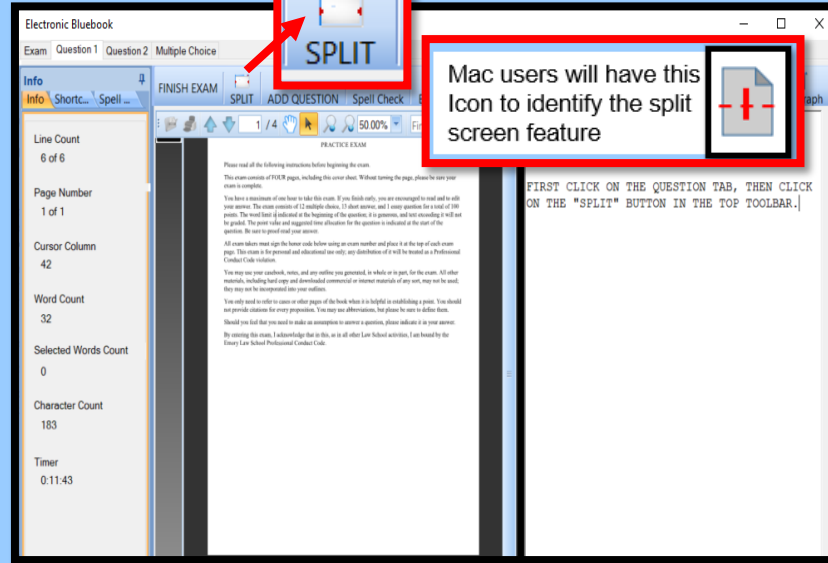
Electronic Bluebook

Exam Question 1 Question 2 Multiple Choice

SPLIT

Mac users will have this Icon to identify the split screen feature

Info

Info Shortc... Spell ...

Line Count
6 of 6

Page Number
1 of 1

Cursor Column
42

Word Count
32

Selected Words Count
0

Character Count
183

Timer
0:11:43

FINISH EXAM SPLIT ADD QUESTION Spell Check

1 / 4 50.00%

graph

PRACTICE EXAM

Please read all the following instructions before beginning the exam.

This exam consists of FOUR pages, including this cover sheet. Without turning the page, please be sure your exam is complete.

You have a maximum of one hour to take this exam. If you finish early, you are encouraged to read and to edit your answer. The exam consists of 12 multiple choice, 13 short answer, and 1 essay question for a total of 100 points. The word limit is indicated at the beginning of the question; it is generous, and text exceeding it will not be graded. The point value and suggested time allocation for the question is indicated at the start of the question. Be sure to proof read your answer.

All exam takers must sign the honor code below using an exam number and place it at the top of each exam page. This exam is for personal and educational use only; any distribution of it will be treated as a Professional Conduct Code violation.

You may use your casebook, notes, and any outline you generated, in whole or in part, for the exam. All other materials, including hard copy and downloaded commercial or internet materials of any sort, may not be used; they may not be incorporated into your outlines.

You only need to refer to cases or other pages of the book when it is helpful in establishing a point. You should not provide citations for every proposition. You may use abbreviations, but please be sure to define them.

Should you feel that you need to make an assumption to answer a question, please indicate it in your answer.

By entering this exam, I acknowledge that in this, as in all other Law School activities, I am bound by the Emory Law School Professional Conduct Code.

FIRST CLICK ON THE QUESTION TAB, THEN CLICK ON THE "SPLIT" BUTTON IN THE TOP TOOLBAR.